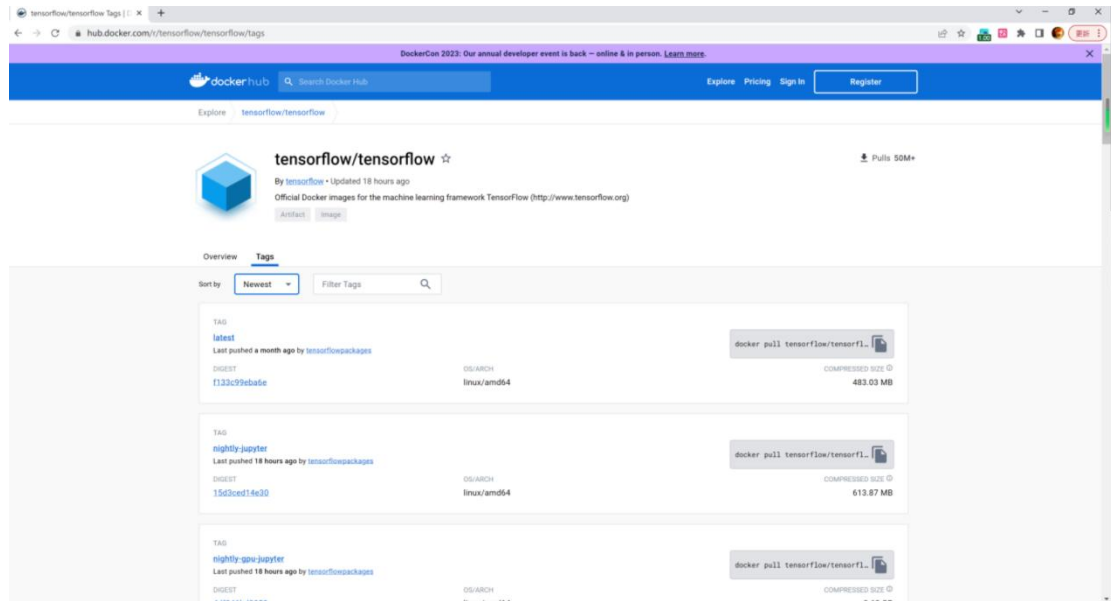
tensorflow/tensorflow Tags | D ×

hub.docker.com/r/tensorflow/tensorflow/tags

更新

DockerCon 2023: Our annual developer event is back — online & in person. Learn more.

docker hub Search Docker Hub

Explore Pricing Sign In Register

Explore tensorflow/tensorflow

tensorflow/tensorflow ☆

By tensorflow • Updated 18 hours ago

Official Docker images for the machine learning framework TensorFlow (http://www.tensorflow.org)

Artifact Image

Pulls 50M+

Overview Tags

Sort by Newest Filter Tags

TAG
latest
Last pushed a month ago by tensorflowpackages
docker pull tensorflow/tensorfl…
DIGEST
f133c99eba6e
OS/ARCH
linux/amd64
COMPRESSED SIZE
483.03 MB

TAG
nightly-jupyter
Last pushed 18 hours ago by tensorflowpackages
docker pull tensorflow/tensorfl…
DIGEST
15d3ced14e30
OS/ARCH
linux/amd64
COMPRESSED SIZE
613.87 MB

TAG
nightly-gpu-jupyter
Last pushed 18 hours ago by tensorflowpackages
docker pull tensorflow/tensorfl…
DIGEST
OS/ARCH
COMPRESSED SIZE
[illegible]